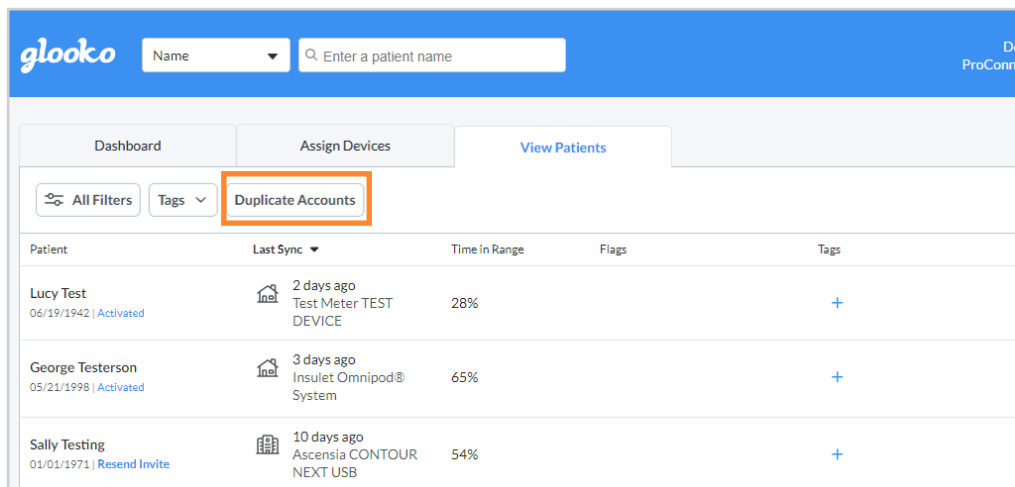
glooko

Name

Enter a patient name

De
ProConn

Dashboard

Assign Devices

View Patients

All Filters

Tags

Duplicate Accounts

| Patient | Last Sync | Time in Range | Flags | Tags |
|---|---|---|---|---|
| Lucy Test 06/19/1942 \| Activated | 2 days ago Test Meter TEST DEVICE | 28% | | + |
| George Testerson 05/21/1998 \| Activated | 3 days ago Insulet Omnipod® System | 65% | | + |
| Sally Testing 01/01/1971 \| Resend Invite | 10 days ago Ascensia CONTOUR NEXT USB | 54% | | + |